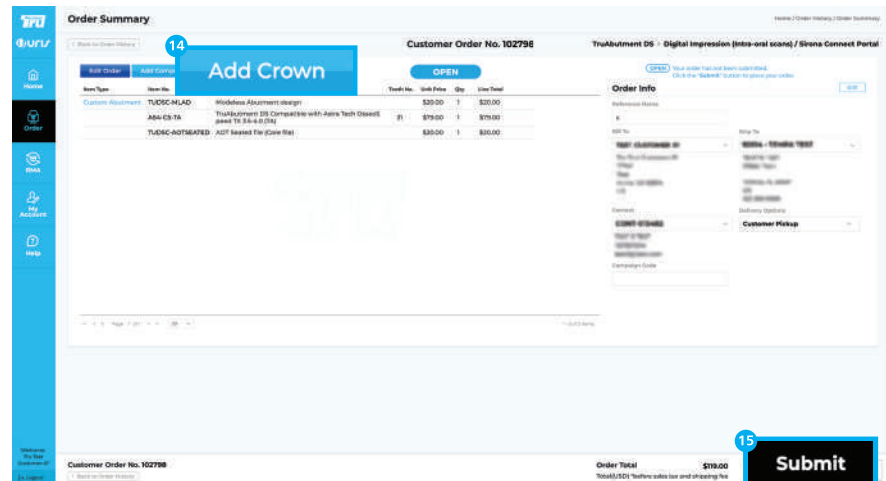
TRU
Quris
Home
Order
RMA
My Account
Help

Order Summary
Home / Order History / Order Summary

< Back to Order History
Customer Order No. 102798
TruAbutment DS > Digital Impression (Intra-oral scans) / Sirona Connect Portal

14
Add Crown

Edit Order
Add Compo
OPEN

| Item Type | Item No. | | Tooth No. | Unit Price | Qty | Line Total |
|---|---|---|---|---|---|---|
| Custom Abutment | TUDSC-MLAD | Modeless Abutment design | | $20.00 | 1 | $20.00 |
| | AS4-CS-TA | TruAbutment DS Compatible with Astra Tech OsseoSpeed TX 3.5-4.0 (TA) | 31 | $79.00 | 1 | $79.00 |
| | TUDSC-AOTSEATED | AOT Seated File (Core file) | | $20.00 | 1 | $20.00 |

OPEN Your order has not been submitted. Click the "Submit" button to place your order.
Order Info
Edit
Reference Name
Bill To
Ship To
Contact
Delivery Options
Customer Pickup
Campaign Code

Customer Order No. 102798
< Back to Order History
Order Total
$119.00
Total(USD) *before sales tax and shipping fee
15
Submit